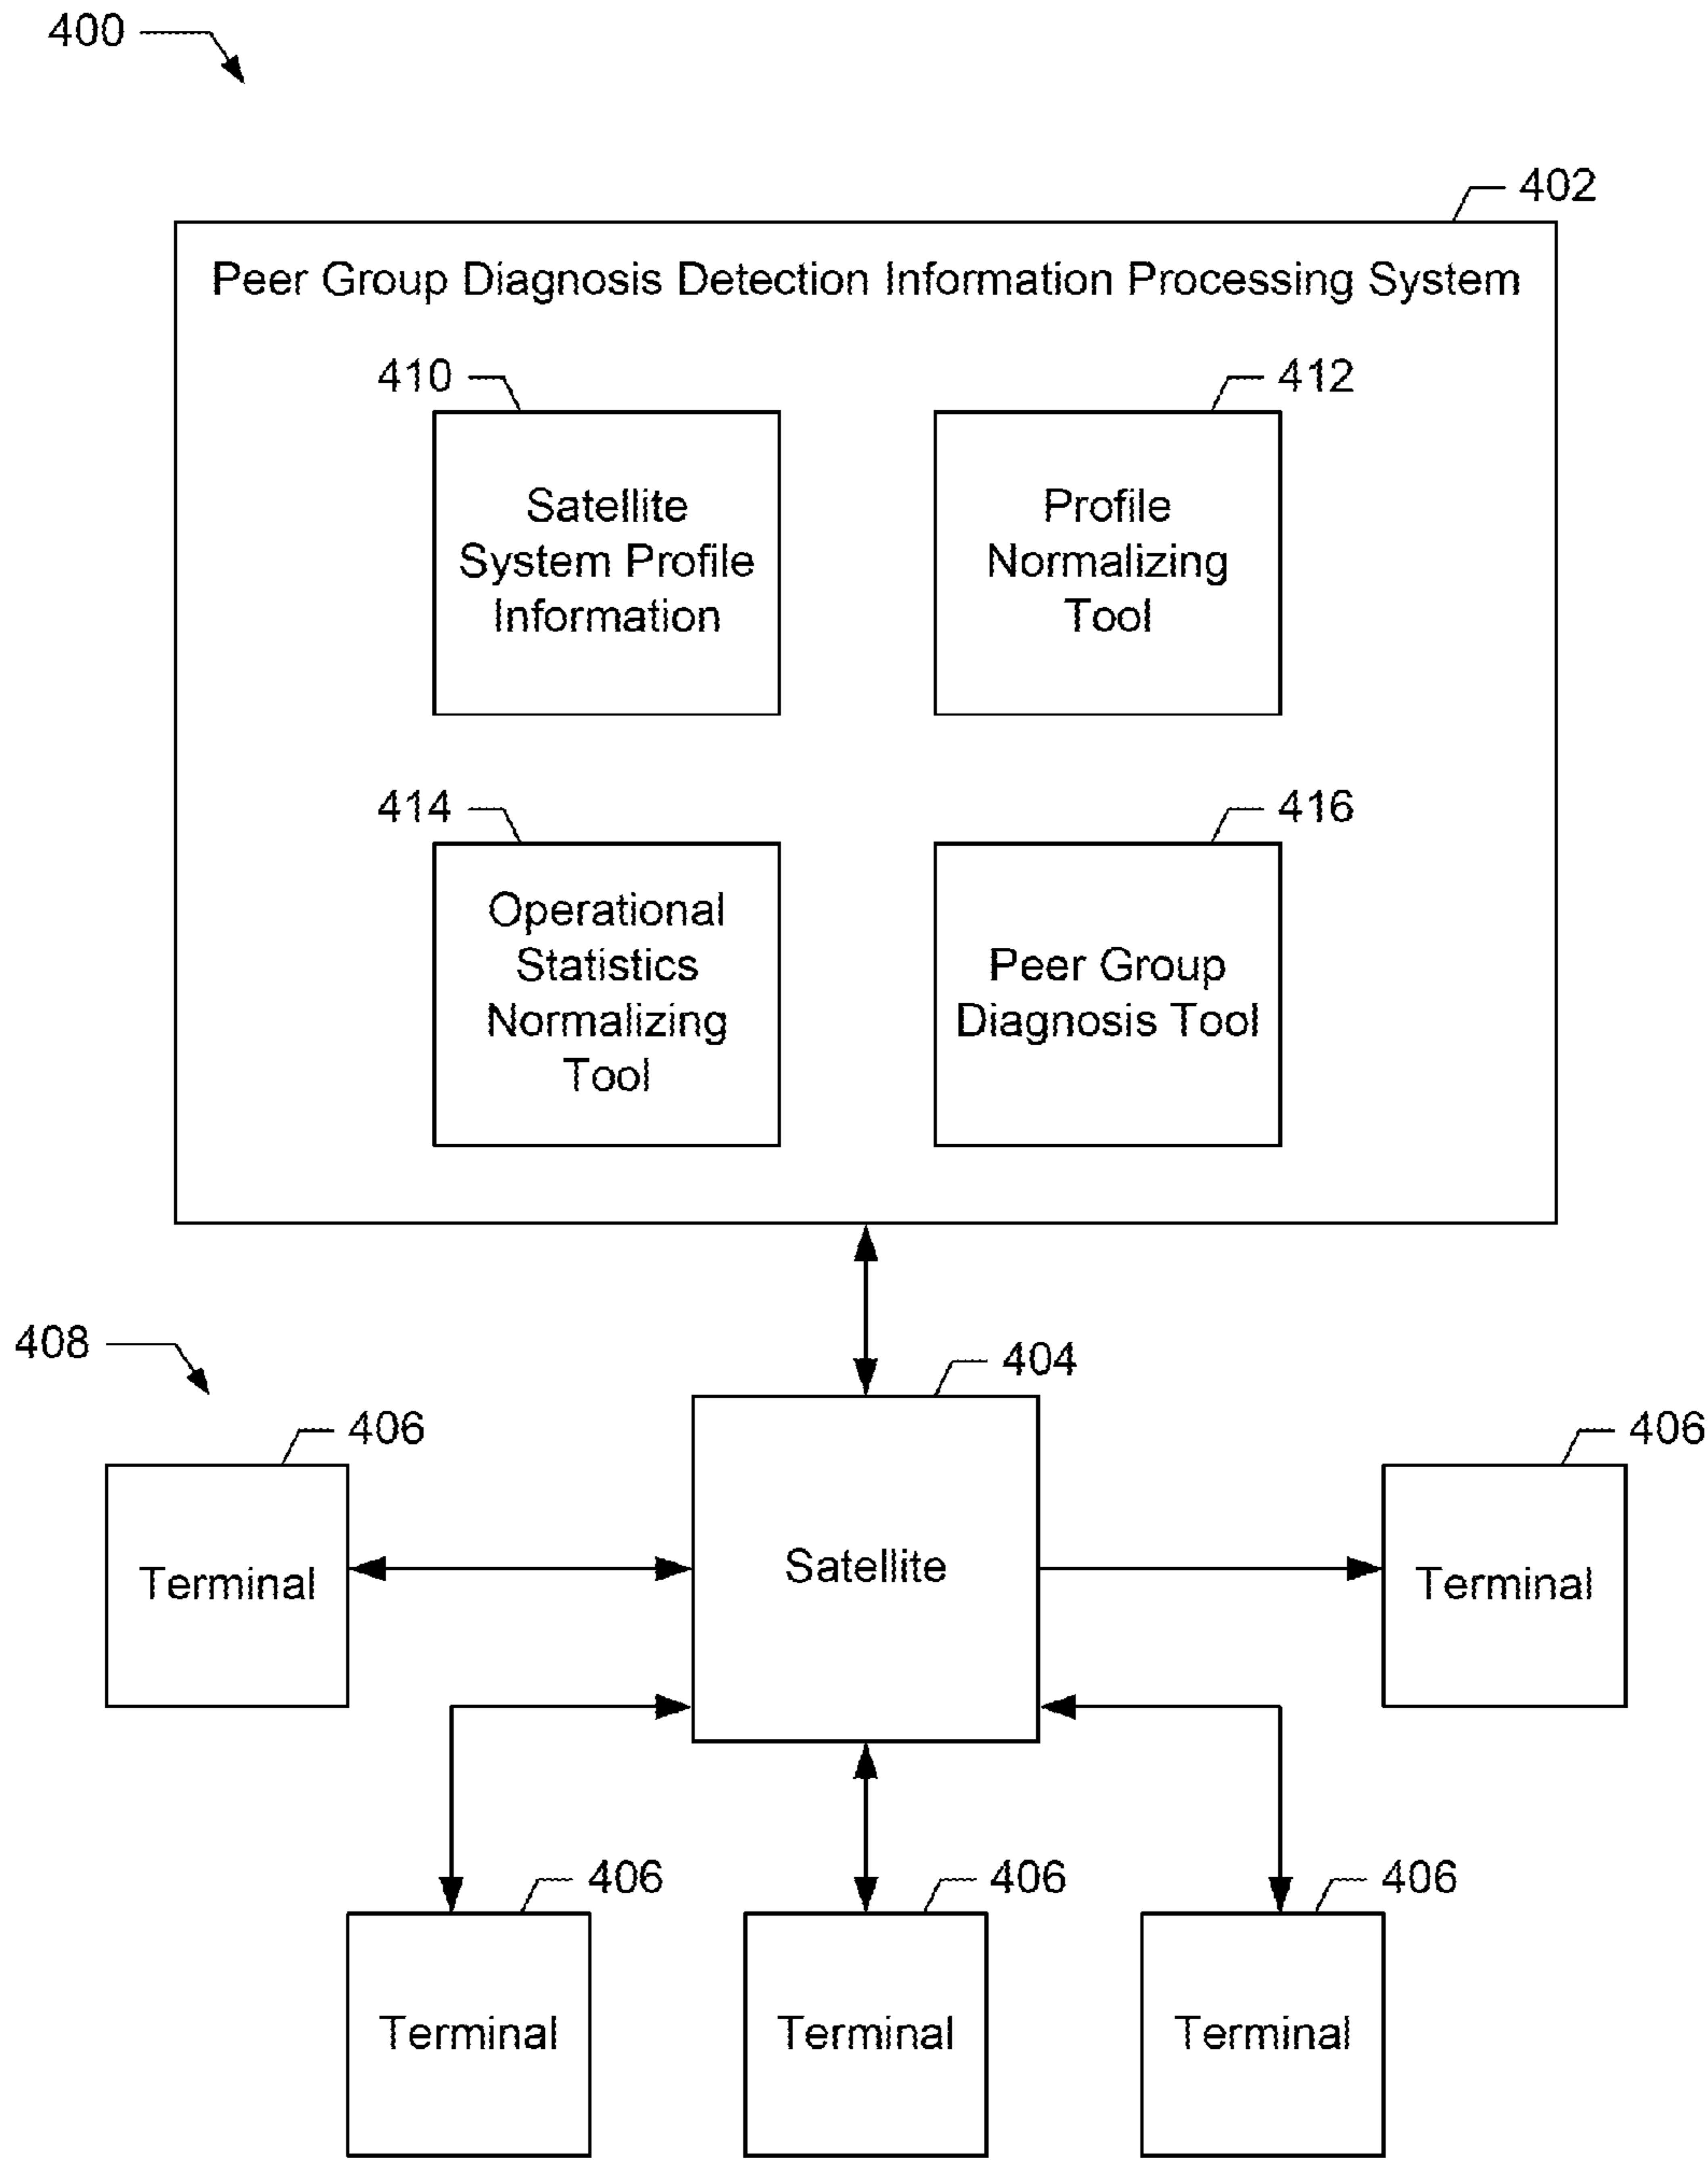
400

402

Peer Group Diagnosis Detection Information Processing System

410

Satellite System Profile Information

412

Profile Normalizing Tool

414

Operational Statistics Normalizing Tool

416

Peer Group Diagnosis Tool

408

404

406

Terminal

Satellite

406

Terminal

406

Terminal

406

Terminal

406

Terminal